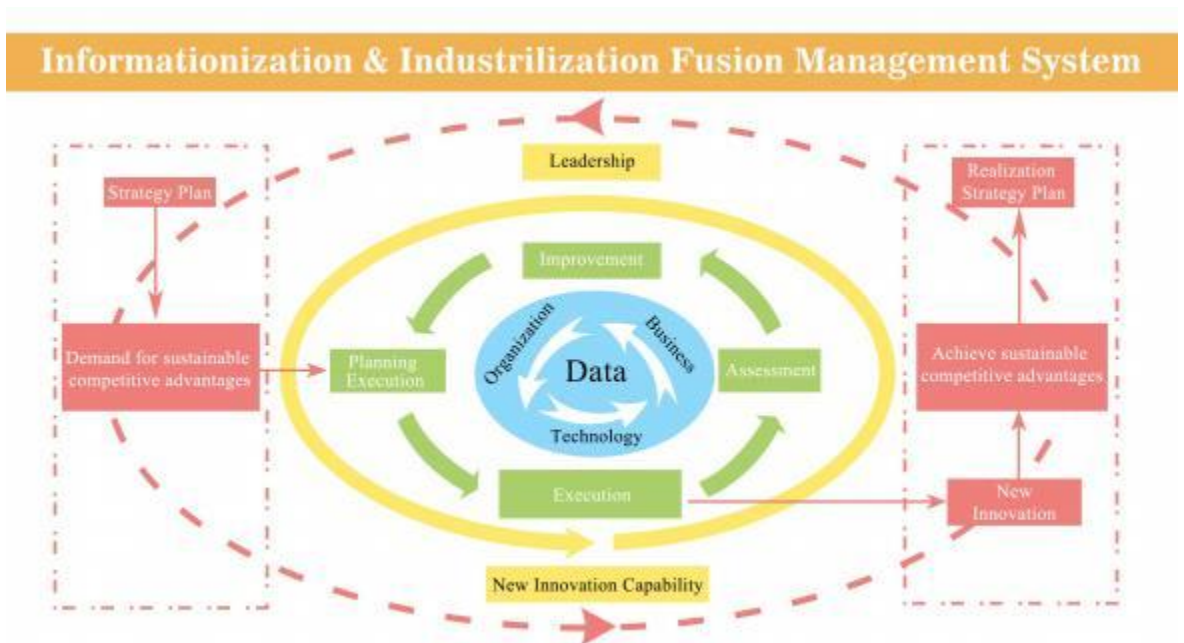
Informationization & Industrilization Fusion Management System

Leadership

Strategy Plan

Realization Strategy Plan

Improvement

Organization

Business

Data

Technology

Demand for sustainable competitive advantages

Planning Execution

Assessment

Achieve sustainable competitive advantages

Execution

New Innovation

New Innovation Capability